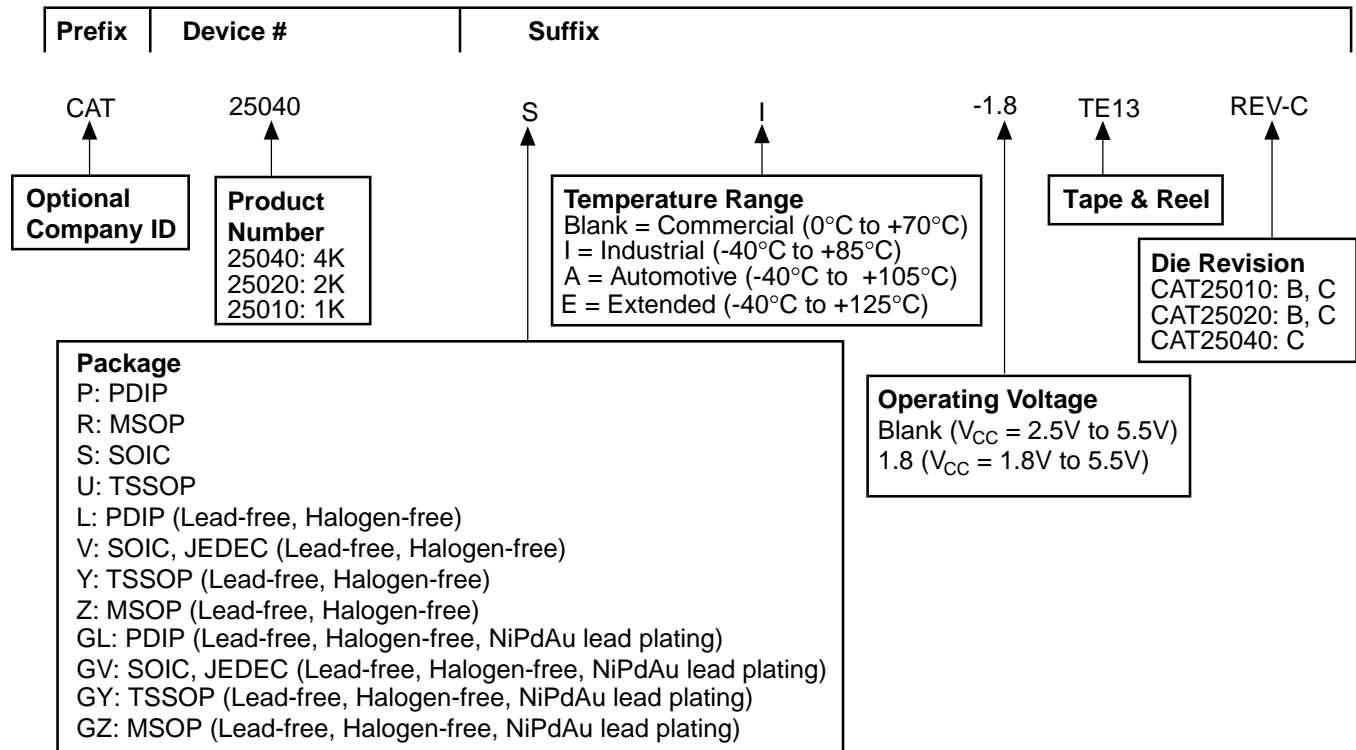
| Prefix | Device # | Suffix |
|---|---|---|

CAT 25040 S I -1.8 TE13 REV-C

Optional Company ID

Product Number
25040: 4K
25020: 2K
25010: 1K

Temperature Range
Blank = Commercial (0°C to +70°C)
I = Industrial (-40°C to +85°C)
A = Automotive (-40°C to +105°C)
E = Extended (-40°C to +125°C)

Tape & Reel

Die Revision
CAT25010: B, C
CAT25020: B, C
CAT25040: C

Package
P: PDIP
R: MSOP
S: SOIC
U: TSSOP
L: PDIP (Lead-free, Halogen-free)
V: SOIC, JEDEC (Lead-free, Halogen-free)
Y: TSSOP (Lead-free, Halogen-free)
Z: MSOP (Lead-free, Halogen-free)
GL: PDIP (Lead-free, Halogen-free, NiPdAu lead plating)
GV: SOIC, JEDEC (Lead-free, Halogen-free, NiPdAu lead plating)
GY: TSSOP (Lead-free, Halogen-free, NiPdAu lead plating)
GZ: MSOP (Lead-free, Halogen-free, NiPdAu lead plating)

Operating Voltage
Blank ($V_{CC}$ = 2.5V to 5.5V)
1.8 ($V_{CC}$ = 1.8V to 5.5V)